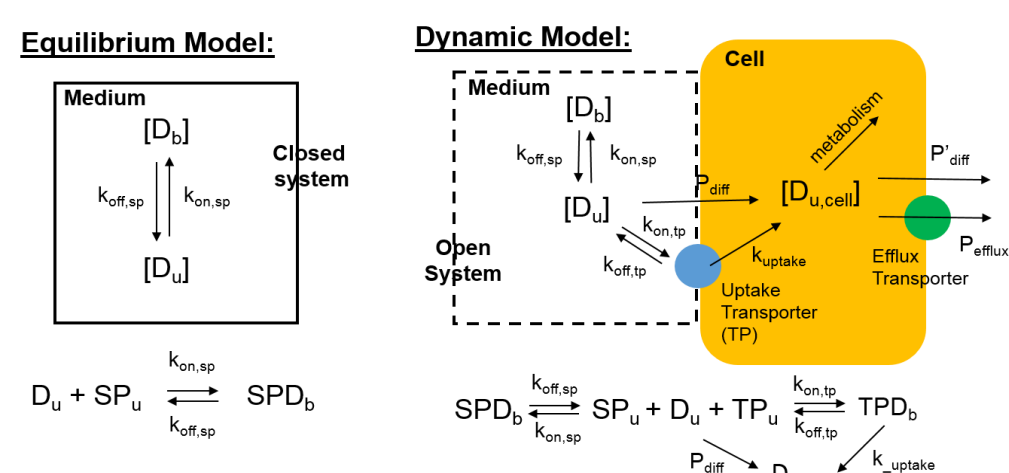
Equilibrium Model:

Medium

$[D_b]$

$k_{off,sp}$

$k_{on,sp}$

$[D_u]$

Closed system

$D_u + SP_u \underset{k_{off,sp}}{\overset{k_{on,sp}}{\rightleftharpoons}} SPD_b$

Dynamic Model:

Cell

Medium

$[D_b]$

$k_{off,sp}$

$k_{on,sp}$

$[D_u]$

$P_{diff}$

$[D_{u,cell}]$

metabolism

$P'_{diff}$

$k_{on,tp}$

$k_{off,tp}$

$k_{uptake}$

Open System

Uptake Transporter (TP)

Efflux Transporter

$P_{efflux}$

$SPD_b \underset{k_{on,sp}}{\overset{k_{off,sp}}{\rightleftharpoons}} SP_u + D_u + TP_u \underset{k_{off,tp}}{\overset{k_{on,tp}}{\rightleftharpoons}} TPD_b$

$P_{diff}$

$k_{\_uptake}$

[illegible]